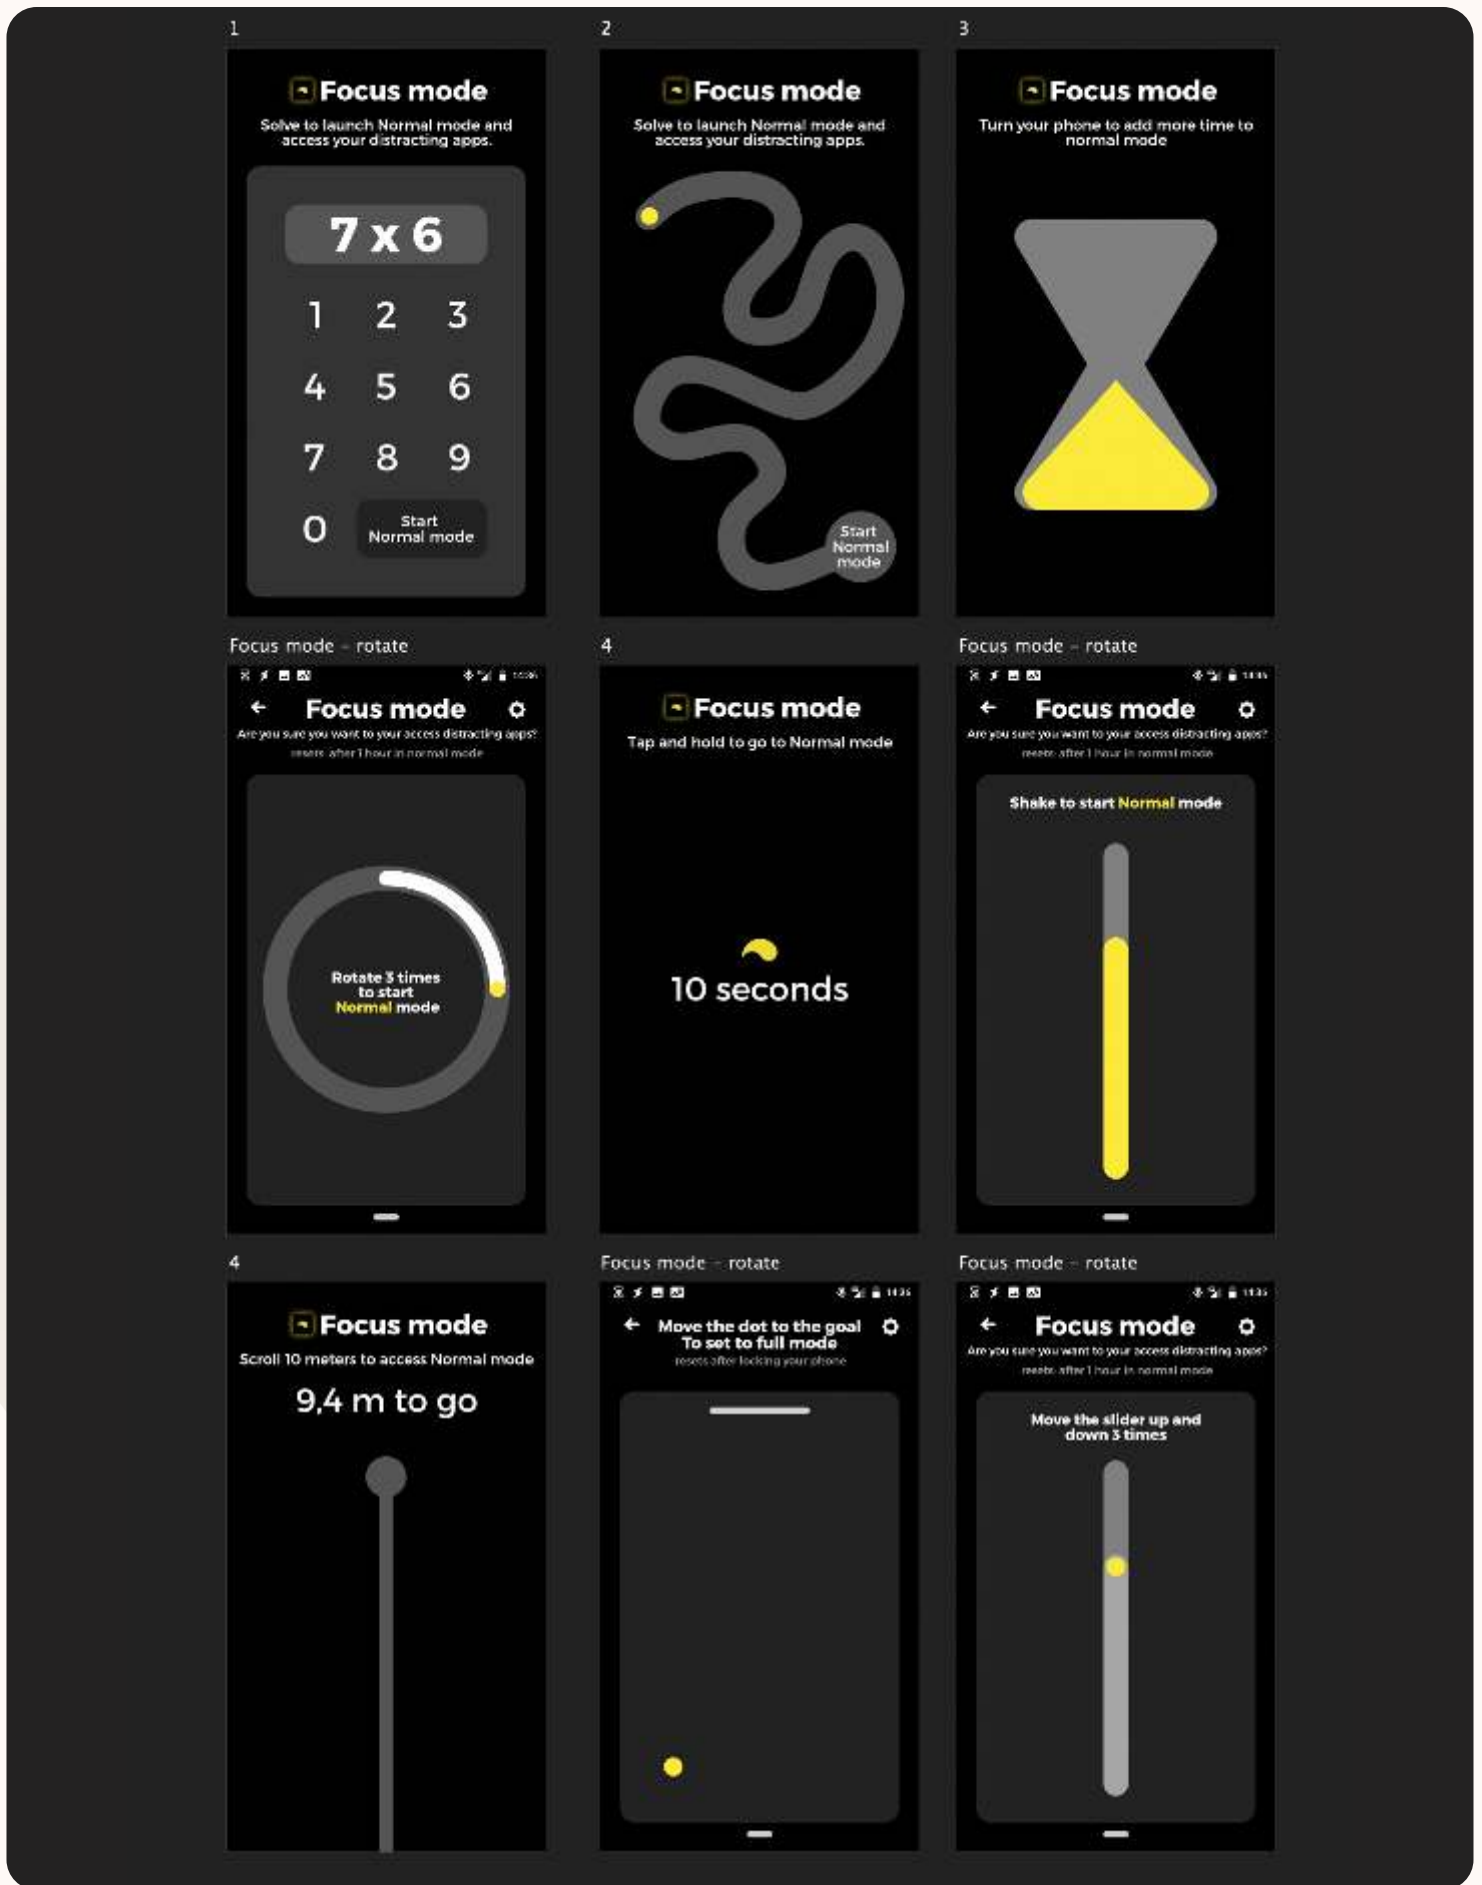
1

Focus mode

Solve to launch Normal mode and access your distracting apps.

7 x 6

1 2 3
4 5 6
7 8 9
0 Start Normal mode

2

Focus mode

Solve to launch Normal mode and access your distracting apps.

Start Normal mode

3

Focus mode

Turn your phone to add more time to normal mode

Focus mode - rotate

Focus mode

Are you sure you want to your access distracting apps?

resets after 1 hour in normal mode

Rotate 3 times to start Normal mode

4

Focus mode

Tap and hold to go to Normal mode

10 seconds

Focus mode - rotate

Focus mode

Are you sure you want to your access distracting apps?

resets after 1 hour in normal mode

Shake to start Normal mode

4

Focus mode

Scroll 10 meters to access Normal mode

9,4 m to go

Focus mode - rotate

Move the dot to the goal To set to full mode

resets after locking your phone

Focus mode - rotate

Focus mode

Are you sure you want to your access distracting apps?

resets after 1 hour in normal mode

Move the slider up and down 3 times